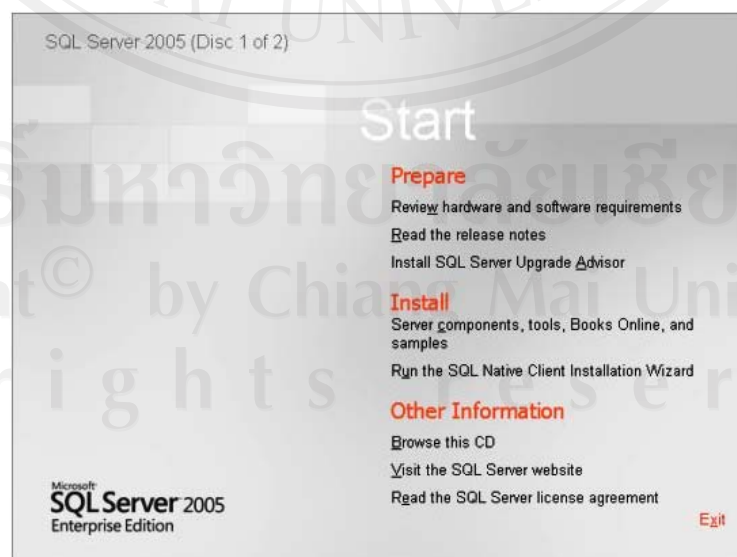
SQL Server 2005 (Disc 1 of 2)

Start

Prepare

Review hardware and software requirements

Read the release notes

Install SQL Server Upgrade Advisor

Install

Server components, tools, Books Online, and samples

Run the SQL Native Client Installation Wizard

Other Information

Browse this CD

Visit the SQL Server website

Read the SQL Server license agreement

Exit

Microsoft SQL Server 2005 Enterprise Edition

มหาวิทยาลัยเชียงใหม่
Copyright© by Chiang Mai University
All rights reserved